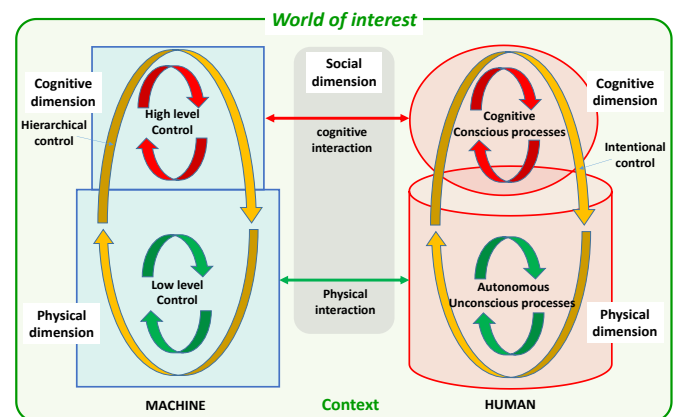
World of interest

Cognitive dimension

Hierarchical control

High level Control

Low level Control

Physical dimension

MACHINE

Social dimension

cognitive interaction

Physical interaction

Context

Cognitive dimension

Cognitive Conscious processes

Intentional control

Autonomous Unconscious processes

Physical dimension

HUMAN